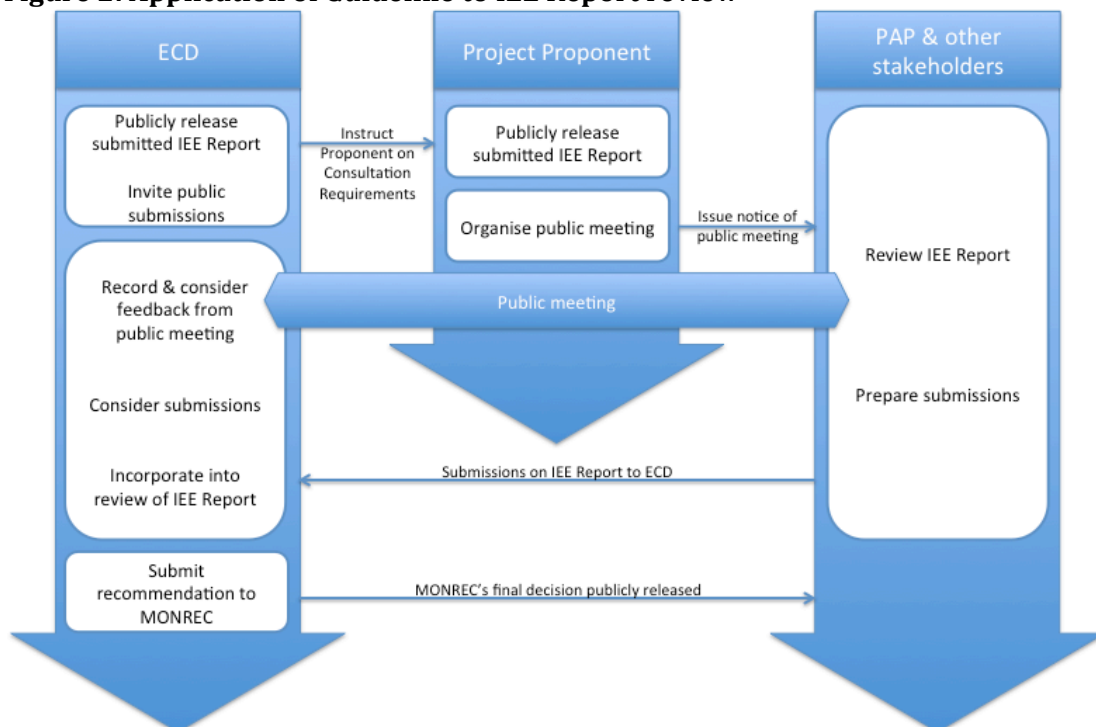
Figure 2: Application of Guideline to IEE Report review

ECD

Publicly release submitted IEE Report

Invite public submissions

Record & consider feedback from public meeting

Consider submissions

Incorporate into review of IEE Report

Submit recommendation to MONREC

Instruct Proponent on Consultation Requirements

Project Proponent

Publicly release submitted IEE Report

Organise public meeting

Issue notice of public meeting

PAP & other stakeholders

Review IEE Report

Prepare submissions

Public meeting

Submissions on IEE Report to ECD

MONREC's final decision publicly released